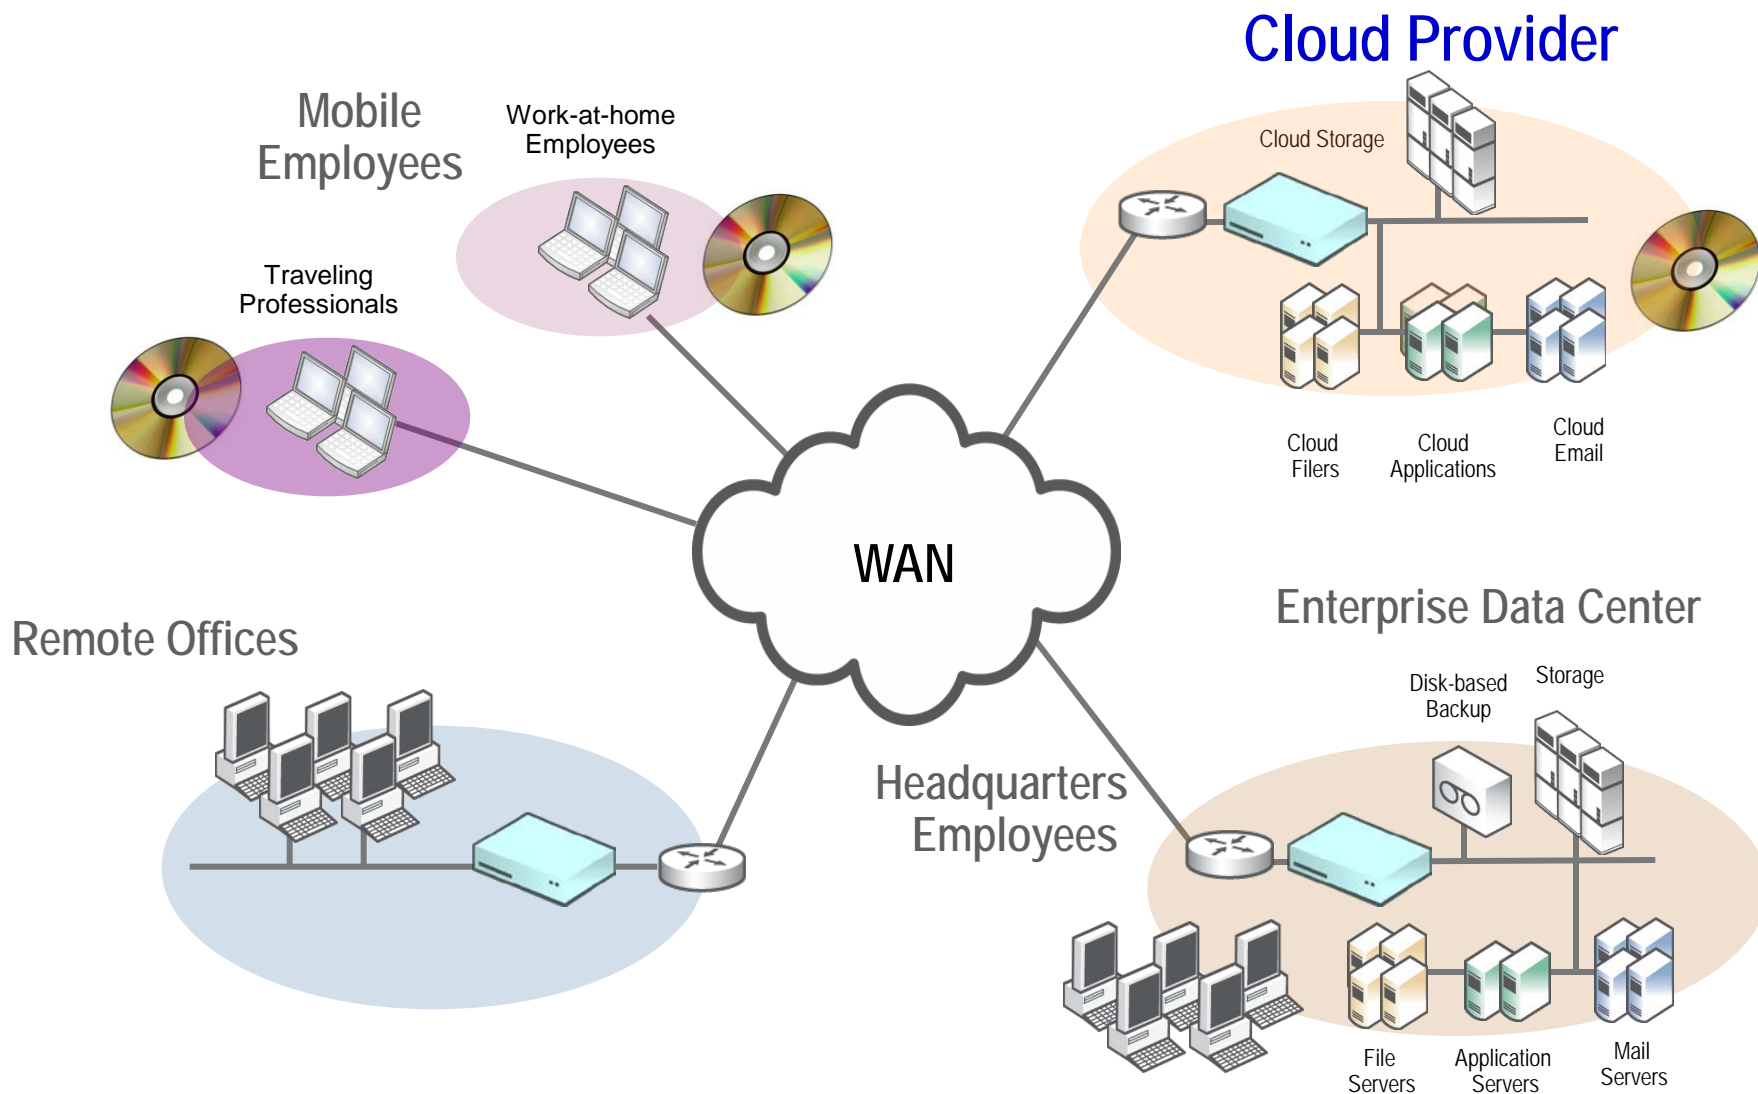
Cloud Provider

Mobile Employees

Work-at-home Employees

Traveling Professionals

Cloud Storage

Cloud Filers

Cloud Applications

Cloud Email

WAN

Remote Offices

Enterprise Data Center

Disk-based Backup

Storage

Headquarters Employees

File Servers

Application Servers

Mail Servers